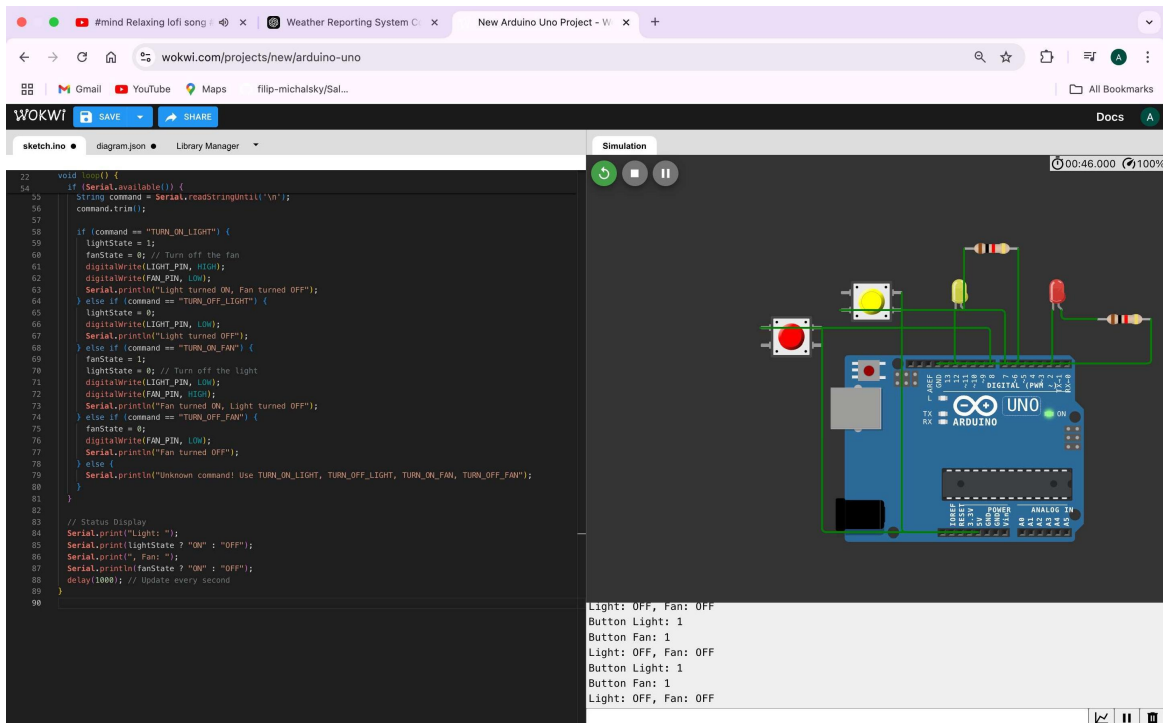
#mind Relaxing lofi song | Weather Reporting System | New Arduino Uno Project - W

wokwi.com/projects/new/arduino-uno

Gmail YouTube Maps filip-michalsky/Sal...

All Bookmarks

WOKWI SAVE SHARE

Docs A

sketch.ino ● diagram.json ● Library Manager

Simulation

00:46.000 100%

22 void loop() {
54 if (Serial.available()) {
55 String command = Serial.readStringUntil('\n');
56 command.trim();
57
58 if (command == "TURN_ON_LIGHT") {
59 lightState = 1;
60 fanState = 0; // Turn off the fan
61 digitalWrite(LIGHT_PIN, HIGH);
62 digitalWrite(FAN_PIN, LOW);
63 Serial.println("Light turned ON, Fan turned OFF");
64 } else if (command == "TURN_OFF_LIGHT") {
65 lightState = 0;
66 digitalWrite(LIGHT_PIN, LOW);
67 Serial.println("Light turned OFF");
68 } else if (command == "TURN_ON_FAN") {
69 fanState = 1;
70 lightState = 0; // Turn off the light
71 digitalWrite(LIGHT_PIN, LOW);
72 digitalWrite(FAN_PIN, HIGH);
73 Serial.println("Fan turned ON, Light turned OFF");
74 } else if (command == "TURN_OFF_FAN") {
75 fanState = 0;
76 digitalWrite(FAN_PIN, LOW);
77 Serial.println("Fan turned OFF");
78 } else {
79 Serial.println("Unknown command! Use TURN_ON_LIGHT, TURN_OFF_LIGHT, TURN_ON_FAN, TURN_OFF_FAN");
80 }
81 }
82
83 // Status Display
84 Serial.print("Light: ");
85 Serial.print(lightState ? "ON" : "OFF");
86 Serial.print(", Fan: ");
87 Serial.println(fanState ? "ON" : "OFF");
88 delay(1000); // Update every second
89 }
90

AREF GND 13 12 ~11 ~10 ~9 8 7 ~6 ~5 4 ~3 2 TX→1 RX←0
DIGITAL (PWM ~)
L
TX
RX
UNO
ARDUINO
ON
IOREF RESET 3.3V 5V GND GND Vin
POWER
A0 A1 A2 A3 A4 A5
ANALOG IN

Light: OFF, Fan: OFF
Button Light: 1
Button Fan: 1
Light: OFF, Fan: OFF
Button Light: 1
Button Fan: 1
Light: OFF, Fan: OFF